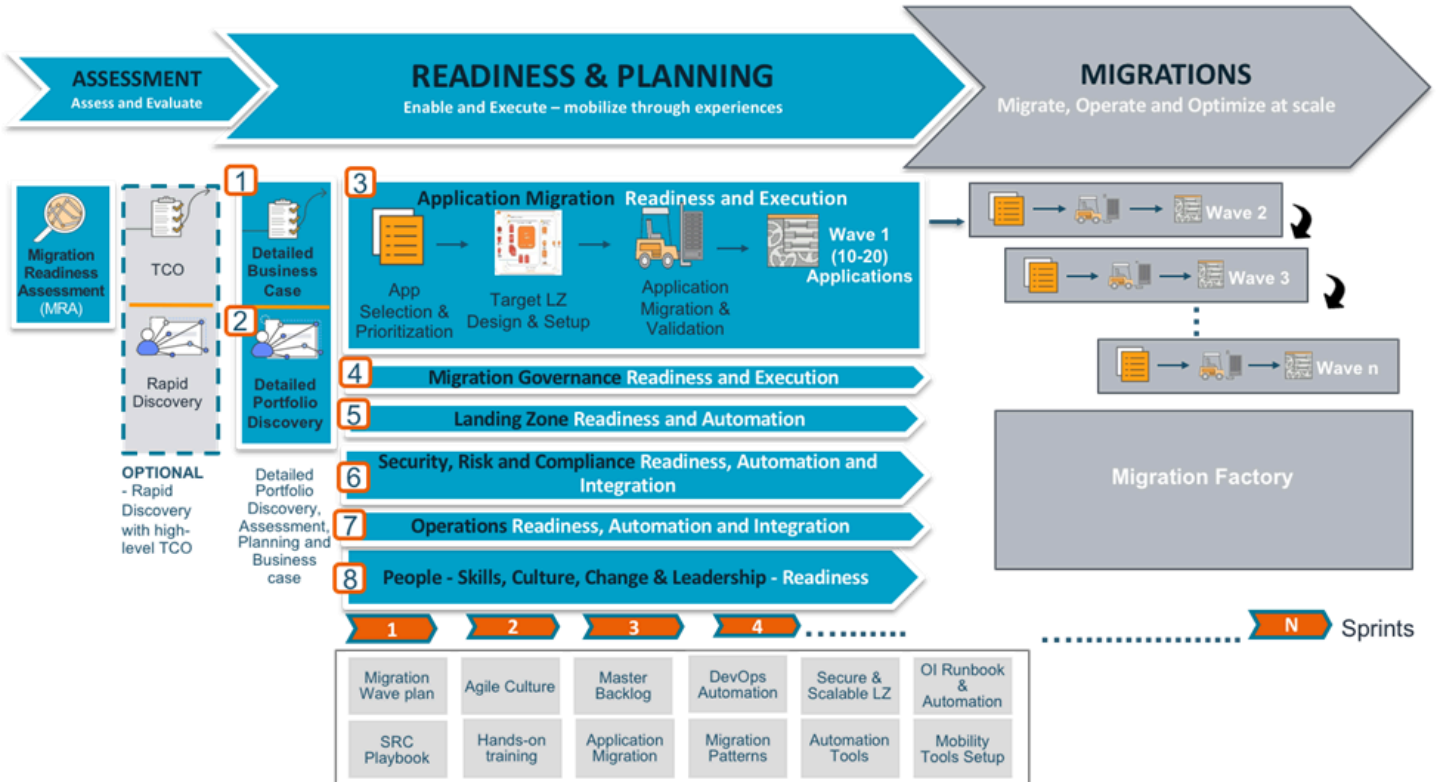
ASSESSMENT
Assess and Evaluate

READINESS & PLANNING
Enable and Execute – mobilize through experiences

MIGRATIONS
Migrate, Operate and Optimize at scale

Migration Readiness Assessment (MRA)

TCO

Rapid Discovery

OPTIONAL - Rapid Discovery with high-level TCO

1
Detailed Business Case

2
Detailed Portfolio Discovery

Detailed Portfolio Discovery, Assessment, Planning and Business case

3
Application Migration Readiness and Execution

App Selection & Prioritization

Target LZ Design & Setup

Application Migration & Validation

Wave 1 (10-20) Applications

Wave 2

Wave 3

Wave n

4 Migration Governance Readiness and Execution

5 Landing Zone Readiness and Automation

6 Security, Risk and Compliance Readiness, Automation and Integration

7 Operations Readiness, Automation and Integration

8 People - Skills, Culture, Change & Leadership - Readiness

Migration Factory

1 2 3 4 .......... .................. N Sprints

| Migration Wave plan | Agile Culture | Master Backlog | DevOps Automation | Secure & Scalable LZ | OI Runbook & Automation |
|---|---|---|---|---|---|
| SRC Playbook | Hands-on training | Application Migration | Migration Patterns | Automation Tools | Mobility Tools Setup |